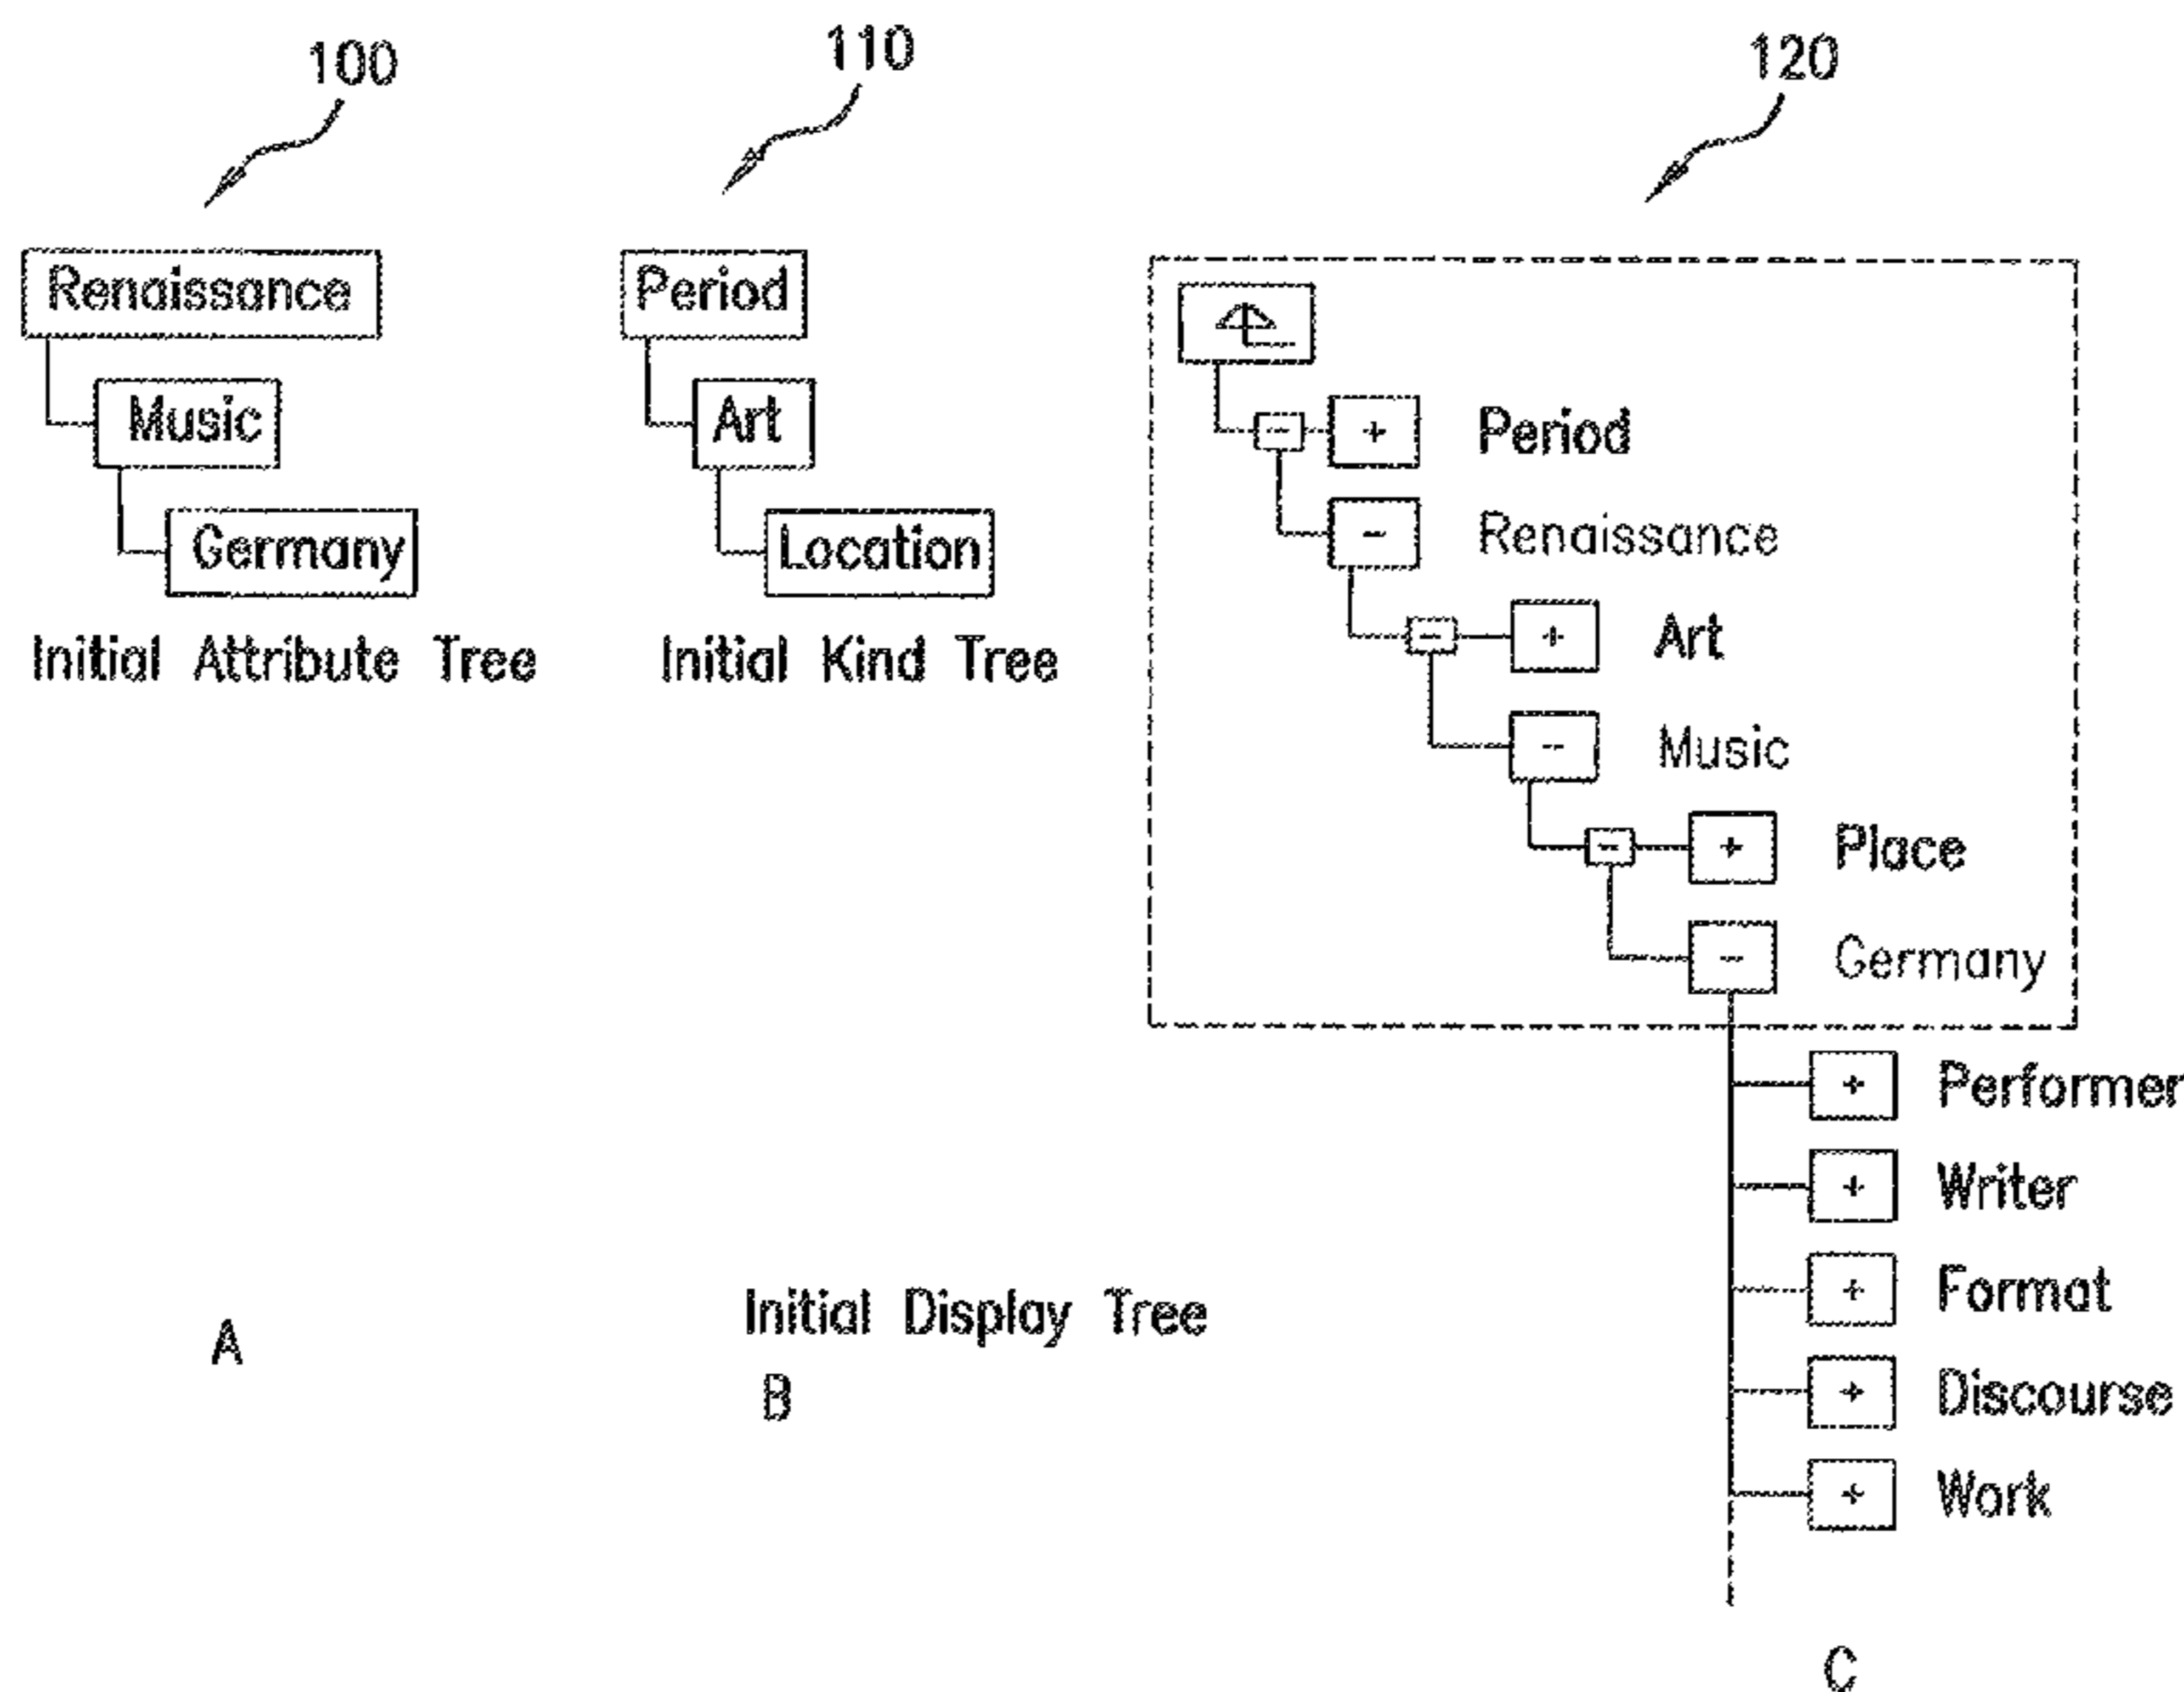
100

110

120

Renaissance

Music

Germany

Initial Attribute Tree

Period

Art

Location

Initial Kind Tree

+ Period

- Renaissance

+ Art

- Music

+ Place

- Germany

+ Performer

+ Writer

+ Format

+ Discourse

+ Work

Initial Display Tree

A

B

C